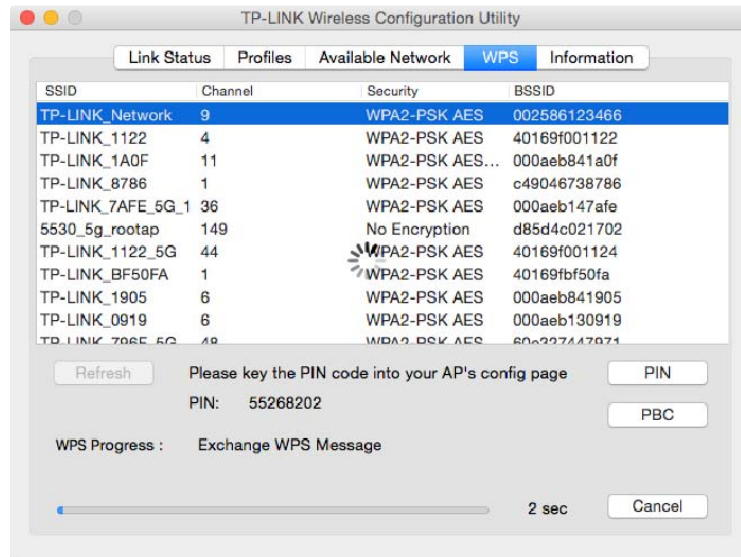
TP-LINK Wireless Configuration Utility

Link Status | Profiles | Available Network | WPS | Information

| SSID | Channel | Security | BSSID |
|---|---|---|---|
| TP-LINK_Network | 9 | WPA2-PSK AES | 002586123466 |
| TP-LINK_1122 | 4 | WPA2-PSK AES | 40169f001122 |
| TP-LINK_1A0F | 11 | WPA2-PSK AES... | 000aeb841a0f |
| TP-LINK_8786 | 1 | WPA2-PSK AES | c49046738786 |
| TP-LINK_7AFE_5G_1 | 36 | WPA2-PSK AES | 000aeb147afe |
| 5530_5g_rootap | 149 | No Encryption | d85d4c021702 |
| TP-LINK_1122_5G | 44 | WPA2-PSK AES | 40169f001124 |
| TP-LINK_BF50FA | 1 | WPA2-PSK AES | 40169fbf50fa |
| TP-LINK_1905 | 6 | WPA2-PSK AES | 000aeb841905 |
| TP-LINK_0919 | 6 | WPA2-PSK AES | 000aeb130919 |
| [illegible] | 48 | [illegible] | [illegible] |

Refresh

Please key the PIN code into your AP's config page

PIN: 55268202

PIN

PBC

WPS Progress : Exchange WPS Message

2 sec

Cancel